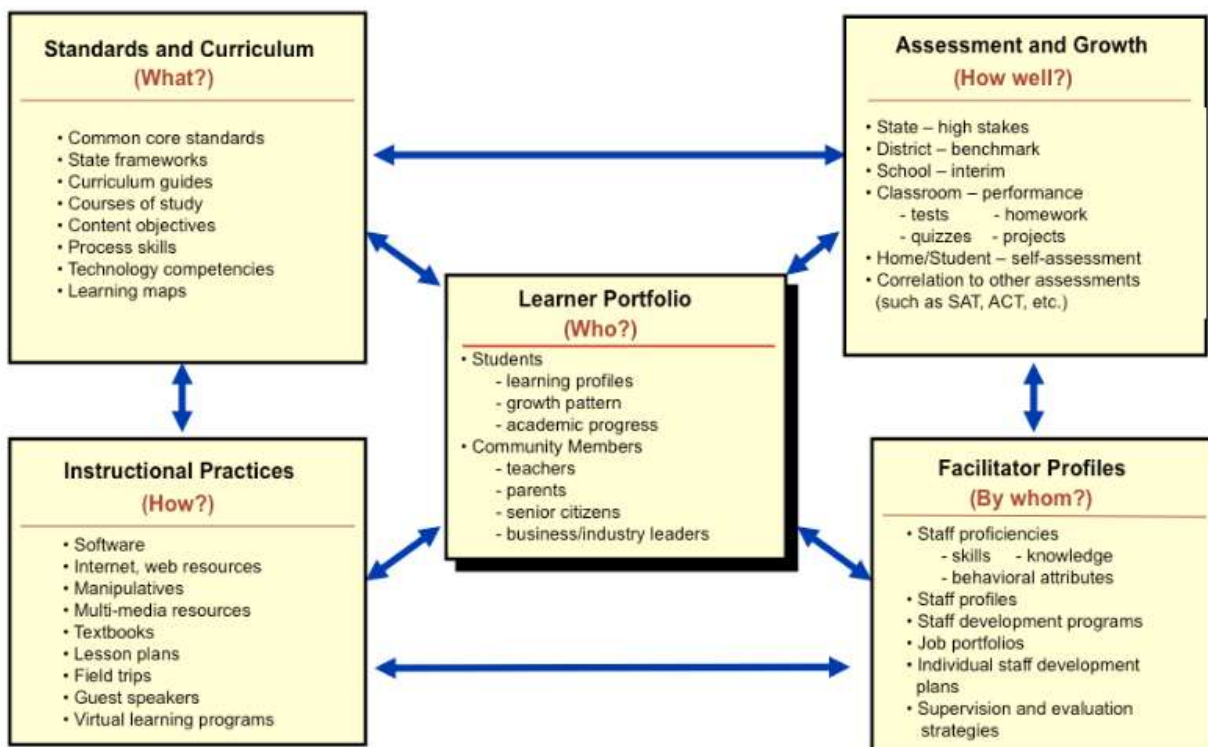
Standards and Curriculum
(What?)

• Common core standards
• State frameworks
• Curriculum guides
• Courses of study
• Content objectives
• Process skills
• Technology competencies
• Learning maps

Assessment and Growth
(How well?)

• State – high stakes
• District – benchmark
• School – interim
• Classroom – performance
- tests - homework
- quizzes - projects
• Home/Student – self-assessment
• Correlation to other assessments (such as SAT, ACT, etc.)

Learner Portfolio
(Who?)

• Students
- learning profiles
- growth pattern
- academic progress
• Community Members
- teachers
- parents
- senior citizens
- business/industry leaders

Instructional Practices
(How?)

• Software
• Internet, web resources
• Manipulatives
• Multi-media resources
• Textbooks
• Lesson plans
• Field trips
• Guest speakers
• Virtual learning programs

Facilitator Profiles
(By whom?)

• Staff proficiencies
- skills - knowledge
- behavioral attributes
• Staff profiles
• Staff development programs
• Job portfolios
• Individual staff development plans
• Supervision and evaluation strategies